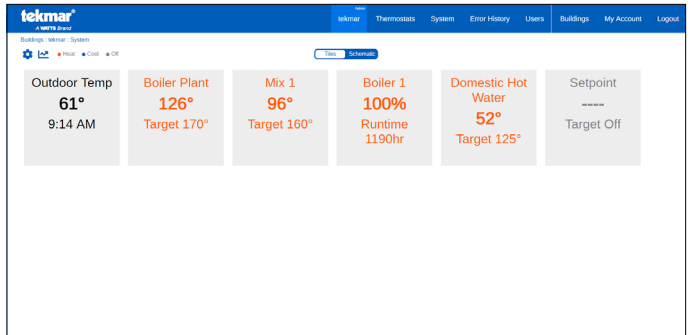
tekmar
A WATTS Brand

tekmar Thermostats System Error History Users Buildings My Account Logout

Buildings : tekmar : System

● Heat ● Cool ● Off

Tiles Schematic

Outdoor Temp
61°
9:14 AM

Boiler Plant
126°
Target 170°

Mix 1
96°
Target 160°

Boiler 1
100%
Runtime
1190hr

Domestic Hot Water
52°
Target 125°

Setpoint
----
Target Off